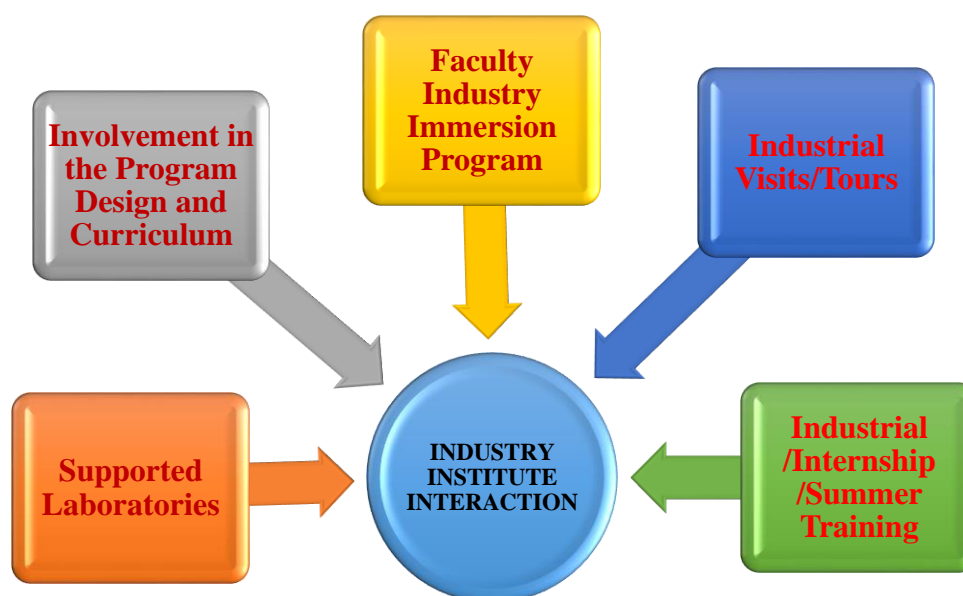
Faculty Industry Immersion Program

Involvement in the Program Design and Curriculum

Industrial Visits/Tours

Supported Laboratories

INDUSTRY INSTITUTE INTERACTION

Industrial /Internship /Summer Training